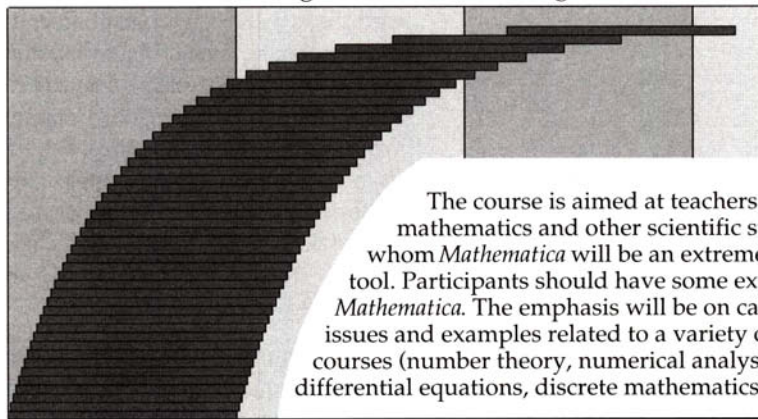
The course is aimed at teachers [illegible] mathematics and other scientific s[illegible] whom *Mathematica* will be an extrem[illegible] tool. Participants should have some ex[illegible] *Mathematica*. The emphasis will be on ca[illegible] issues and examples related to a variety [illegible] courses (number theory, numerical analys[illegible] differential equations, discrete mathematics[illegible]